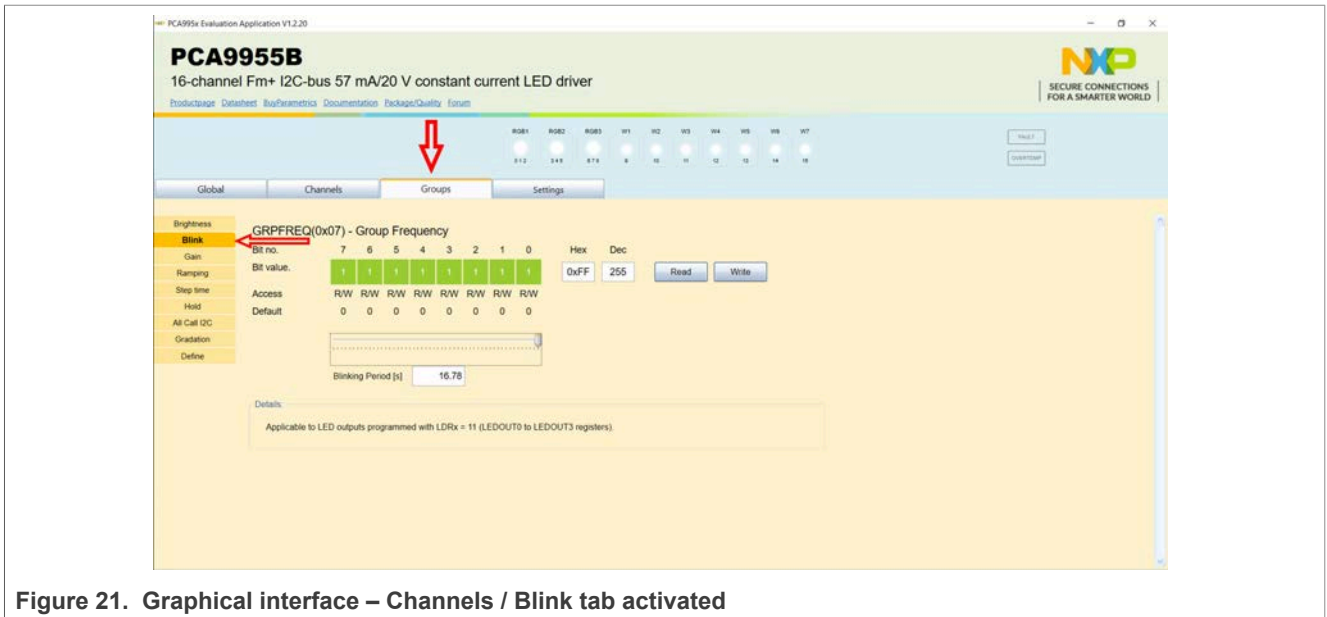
PCA995x Evaluation Application V1.2.20

PCA9955B

16-channel Fm+ I2C-bus 57 mA/20 V constant current LED driver

Productpage Datasheet BuyParametrics Documentation Package/Quality Forum

SECURE CONNECTIONS FOR A SMARTER WORLD

RGB1 RGB2 RGB3 W1 W2 W3 W4 W5 W6 W7

0 1 2 3 4 5 6 7 8 9 10 11 12 13 14 15

FAULT

OVERTEMP

Global Channels Groups Settings

Brightness
Blink
Gain
Ramping
Step time
Hold
All Call I2C
Gradation
Define

GRPFREQ(0x07) - Group Frequency

| Bit no. | 7 | 6 | 5 | 4 | 3 | 2 | 1 | 0 |
|---|---|---|---|---|---|---|---|---|
| Bit value. | 1 | 1 | 1 | 1 | 1 | 1 | 1 | 1 |
| Access | R/W | R/W | R/W | R/W | R/W | R/W | R/W | R/W |
| Default | 0 | 0 | 0 | 0 | 0 | 0 | 0 | 0 |

Hex Dec
0xFF 255 Read Write

Blinking Period [s] 16.78

Details

Applicable to LED outputs programmed with LDRx = 11 (LEDOUT0 to LEDOUT3 registers).

Figure 21. Graphical interface – Channels / Blink tab activated